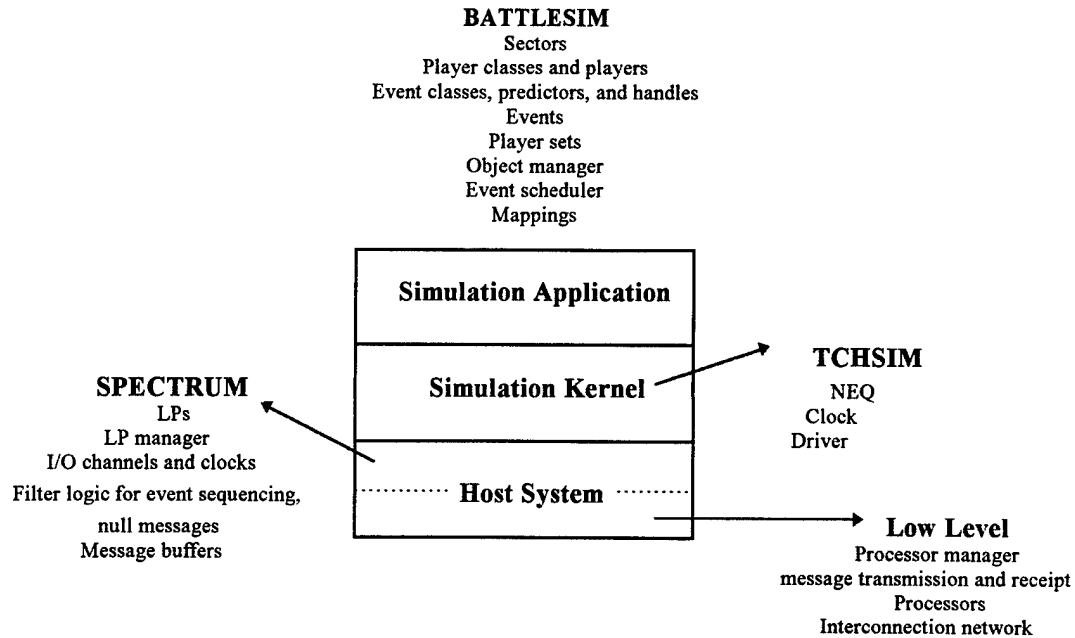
BATTLESIM
Sectors
Player classes and players
Event classes, predictors, and handles
Events
Player sets
Object manager
Event scheduler
Mappings

Simulation Application

Simulation Kernel

Host System

SPECTRUM
LPs
LP manager
I/O channels and clocks
Filter logic for event sequencing,
null messages
Message buffers

TCHSIM
NEQ
Clock
Driver

Low Level
Processor manager
message transmission and receipt
Processors
Interconnection network